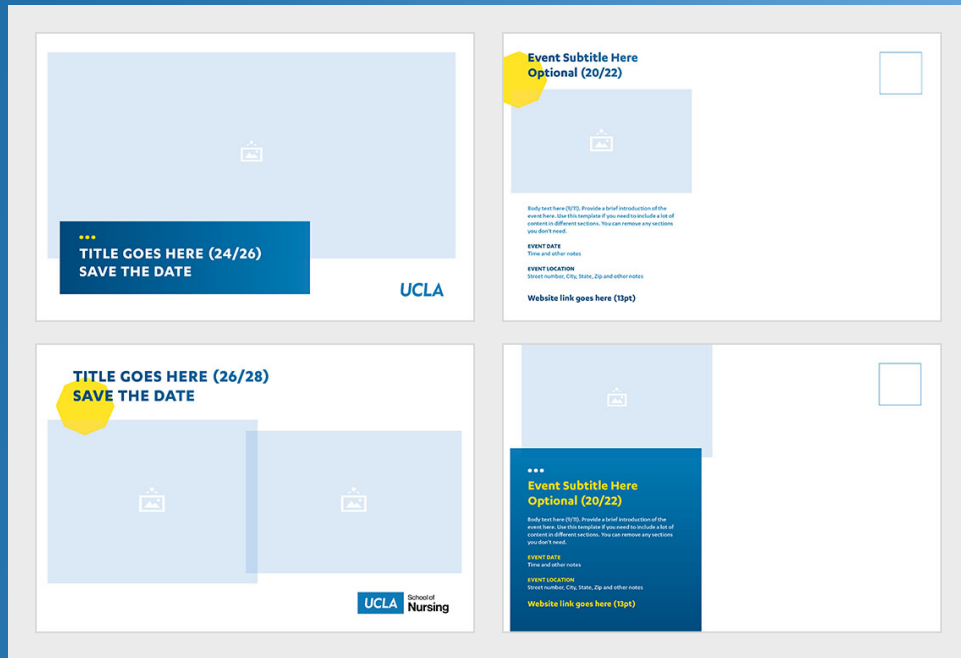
TITLE GOES HERE (24/26)
SAVE THE DATE

UCLA

Event Subtitle Here
Optional (20/22)

Body text here (9/11). Provide a brief introduction of the event here. Use this template if you need to include a lot of content in different sections. You can remove any sections you don't need.

EVENT DATE
Time and other notes

EVENT LOCATION
Street number, City, State, Zip and other notes

Website link goes here (13pt)

TITLE GOES HERE (26/28)
SAVE THE DATE

UCLA School of Nursing

Event Subtitle Here
Optional (20/22)

Body text here (9/11). Provide a brief introduction of the event here. Use this template if you need to include a lot of content in different sections. You can remove any sections you don't need.

EVENT DATE
Time and other notes

EVENT LOCATION
Street number, City, State, Zip and other notes

Website link goes here (13pt)